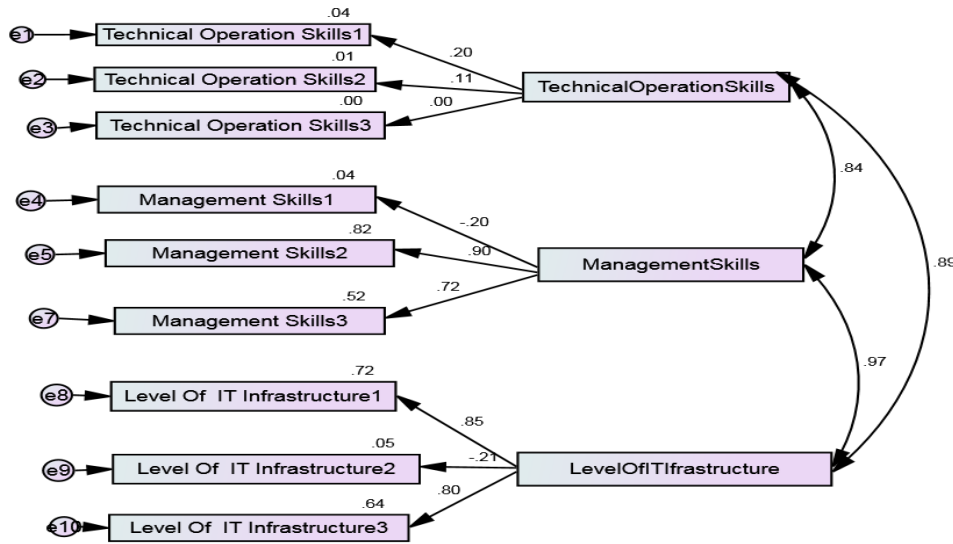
e1
.04
Technical Operation Skills1
e2
.01
Technical Operation Skills2
e3
.00
Technical Operation Skills3
.20
.11
.00
TechnicalOperationSkills
.84
.89
e4
.04
Management Skills1
e5
.82
Management Skills2
e7
.52
Management Skills3
-.20
.90
.72
ManagementSkills
.97
e8
.72
Level Of IT Infrastructure1
e9
.05
Level Of IT Infrastructure2
e10
.64
Level Of IT Infrastructure3
.85
-.21
.80
LevelOfITIfrastructure